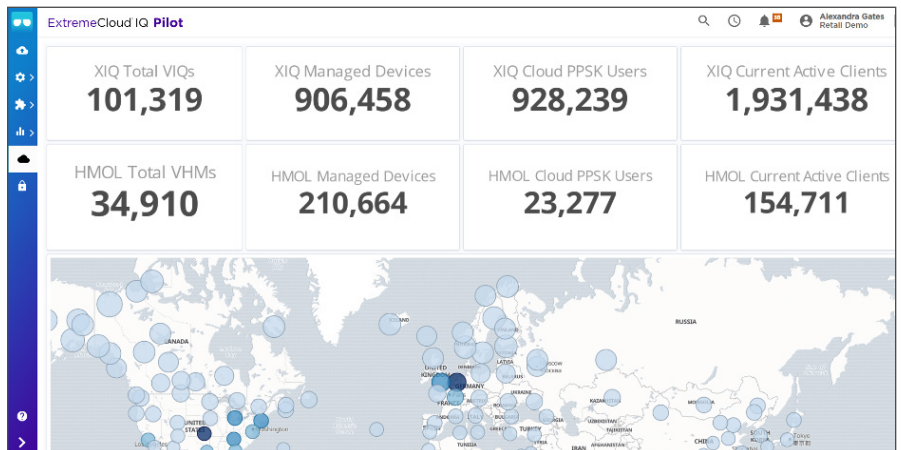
ExtremeCloud IQ Pilot

Alexandra Gates
Retail Demo

XIQ Total VIQs
101,319

XIQ Managed Devices
906,458

XIQ Cloud PPSK Users
928,239

XIQ Current Active Clients
1,931,438

HMOL Total VHMs
34,910

HMOL Managed Devices
210,664

HMOL Cloud PPSK Users
23,277

HMOL Current Active Clients
154,711

CANADA
RUSSIA
UNITED STATES
GERMANY
KAZAKHSTAN
TURKEY
CHINA